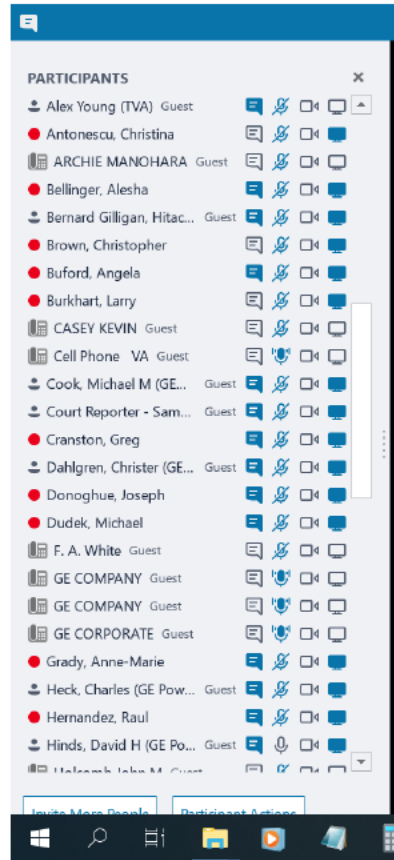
PARTICIPANTS ×

Alex Young (TVA) Guest
Antonescu, Christina
ARCHIE MANOHARA Guest
Bellinger, Alesha
Bernard Gilligan, Hitac... Guest
Brown, Christopher
Buford, Angela
Burkhart, Larry
CASEY KEVIN Guest
Cell Phone VA Guest
Cook, Michael M (GE... Guest
Court Reporter - Sam... Guest
Cranston, Greg
Dahlgren, Christer (GE... Guest
Donoghue, Joseph
Dudek, Michael
F. A. White Guest
GE COMPANY Guest
GE COMPANY Guest
GE CORPORATE Guest
Grady, Anne-Marie
Heck, Charles (GE Pow... Guest
Hernandez, Raul
Hinds, David H (GE Po... Guest
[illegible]

Invite More People
Participant Actions